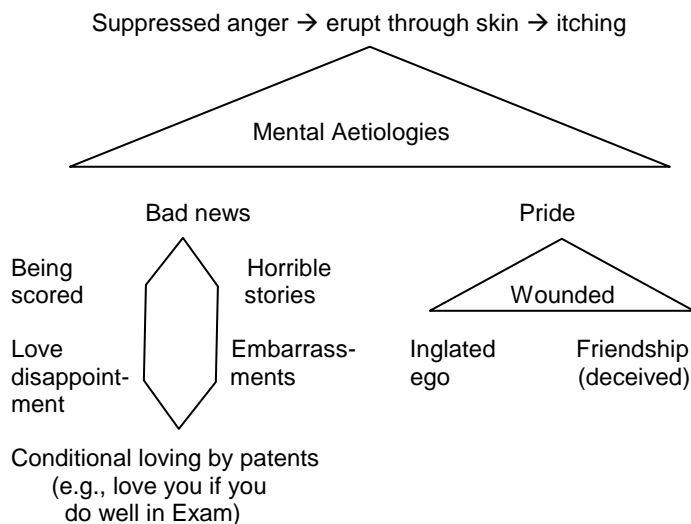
Suppressed anger → erupt through skin → itching

Mental Aetiologies

Bad news

Being scored

Horrible stories

Love disappointment

Embarrassments

Conditional loving by patents (e.g., love you if you do well in Exam)

Pride

Wounded

Inglated ego

Friendship (deceived)